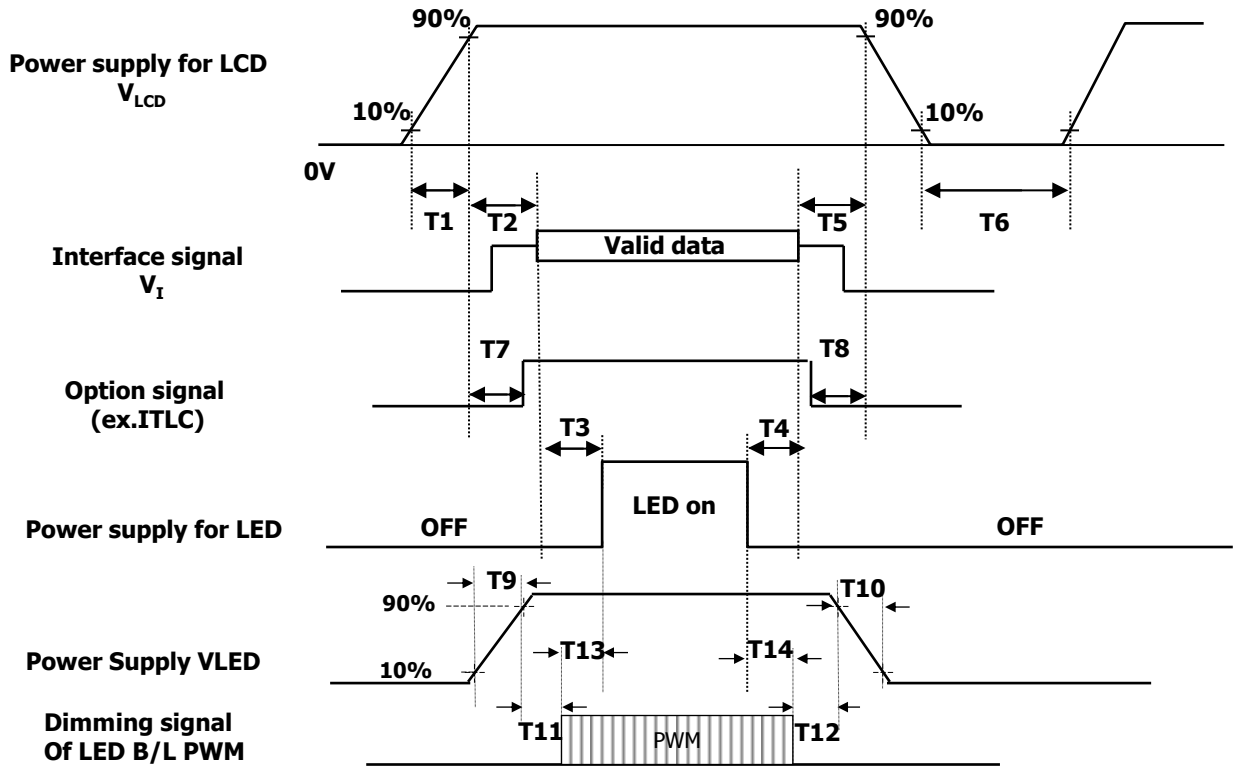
Power supply for LCD
$V_{LCD}$

90%
90%
10%
10%
0V

T1
T2
T5
T6

Interface signal
$V_I$

Valid data

T7
T8

Option signal
(ex.ITLC)

T3
T4

Power supply for LED

OFF
LED on
OFF

T9
T10
90%

Power Supply VLED

T13
T14
10%

Dimming signal
Of LED B/L PWM

T11
PWM
T12